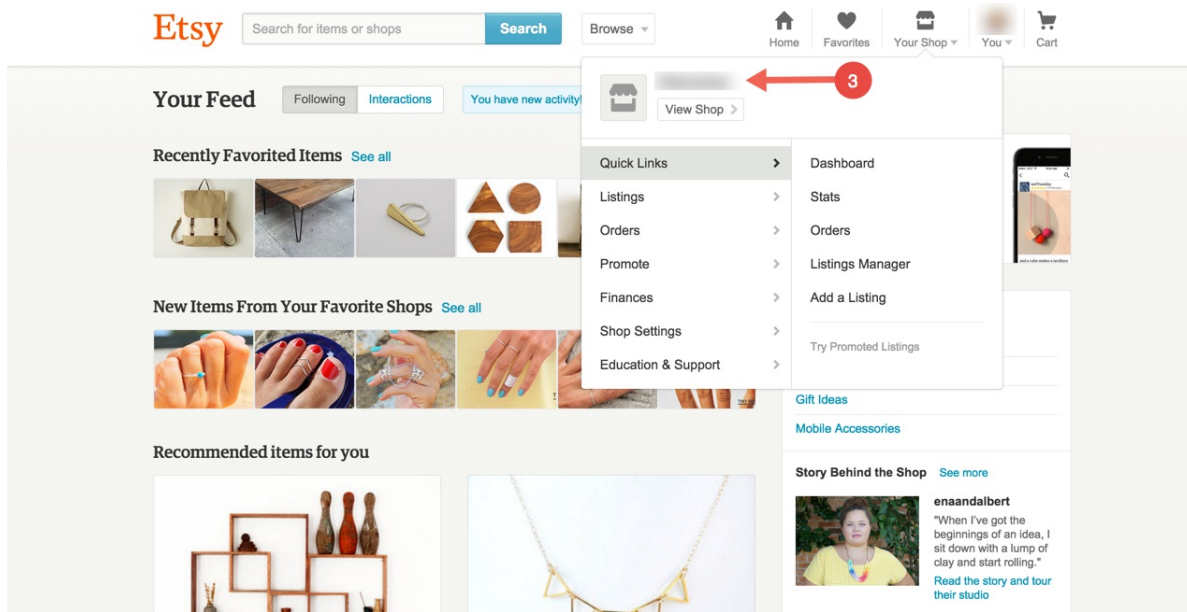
Etsy

Search for items or shops

Search

Browse

Home

Favorites

Your Shop

You

Cart

Your Feed

Following

Interactions

You have new activity

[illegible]

3

View Shop

Recently Favorited Items See all

Quick Links

Listings

Orders

Promote

Finances

Shop Settings

Education & Support

Dashboard

Stats

Orders

Listings Manager

Add a Listing

Try Promoted Listings

New Items From Your Favorite Shops See all

Gift Ideas

Mobile Accessories

Recommended items for you

Story Behind the Shop See more

enaandalbert

"When I've got the beginnings of an idea, I sit down with a lump of clay and start rolling."

Read the story and tour their studio